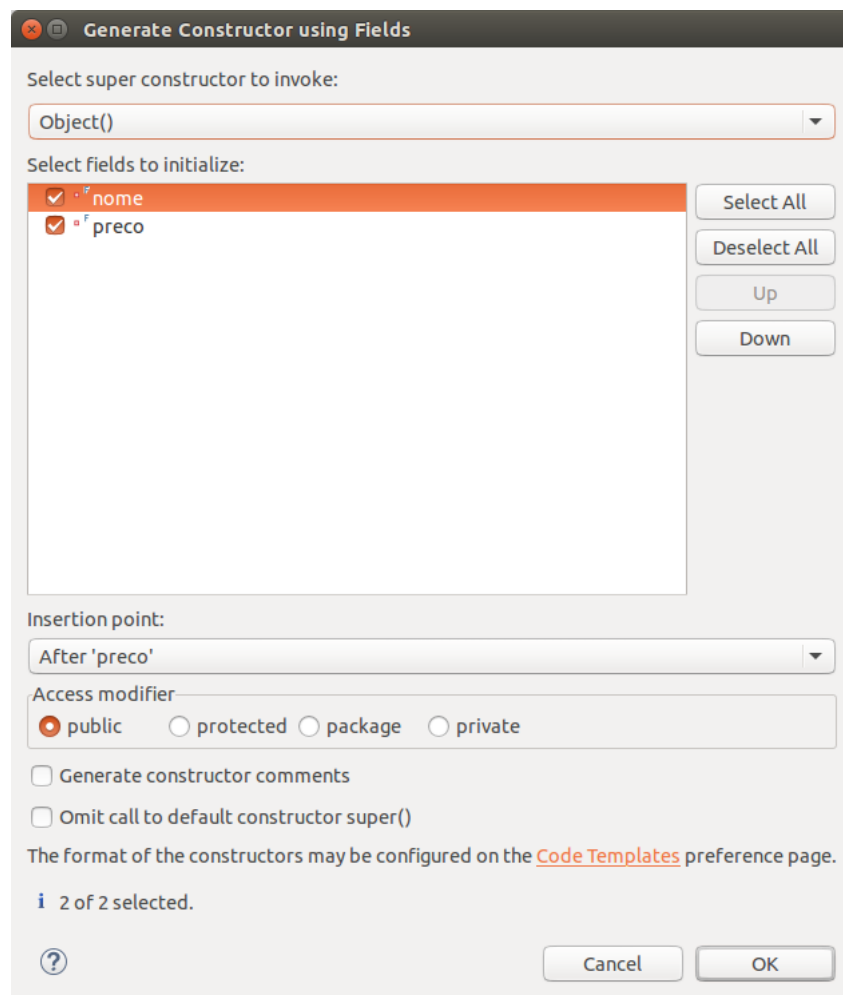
Generate Constructor using Fields

Select super constructor to invoke:

Object()

Select fields to initialize:

nome
preco

Select All
Deselect All
Up
Down

Insertion point:

After 'preco'

Access modifier

public
protected
package
private

Generate constructor comments

Omit call to default constructor super()

The format of the constructors may be configured on the Code Templates preference page.

2 of 2 selected.

Cancel
OK